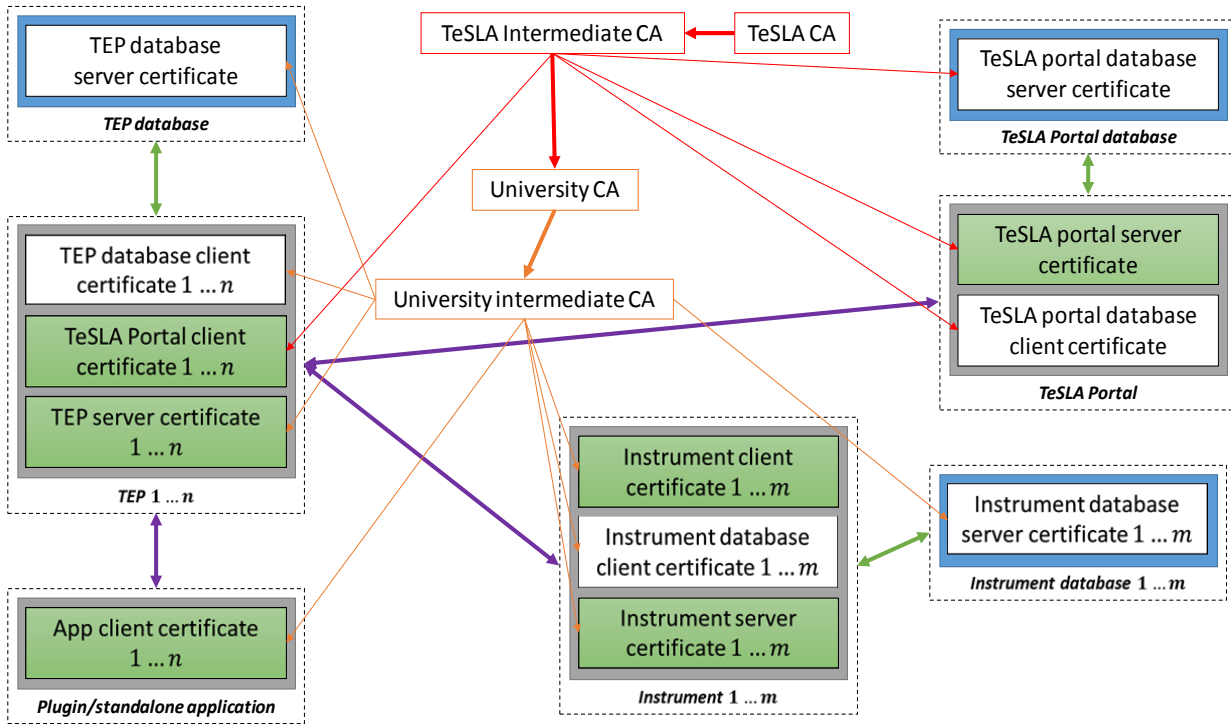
TEP database server certificate

*TEP database*

TeSLA Intermediate CA

TeSLA CA

TeSLA portal database server certificate

*TeSLA Portal database*

University CA

TEP database client certificate $1 \ldots n$

TeSLA Portal client certificate $1 \ldots n$

TEP server certificate $1 \ldots n$

*TEP $1 \ldots n$*

University intermediate CA

TeSLA portal server certificate

TeSLA portal database client certificate

*TeSLA Portal*

Instrument client certificate $1 \ldots m$

Instrument database client certificate $1 \ldots m$

Instrument server certificate $1 \ldots m$

*Instrument $1 \ldots m$*

Instrument database server certificate $1 \ldots m$

*Instrument database $1 \ldots m$*

App client certificate $1 \ldots n$

*Plugin/standalone application*